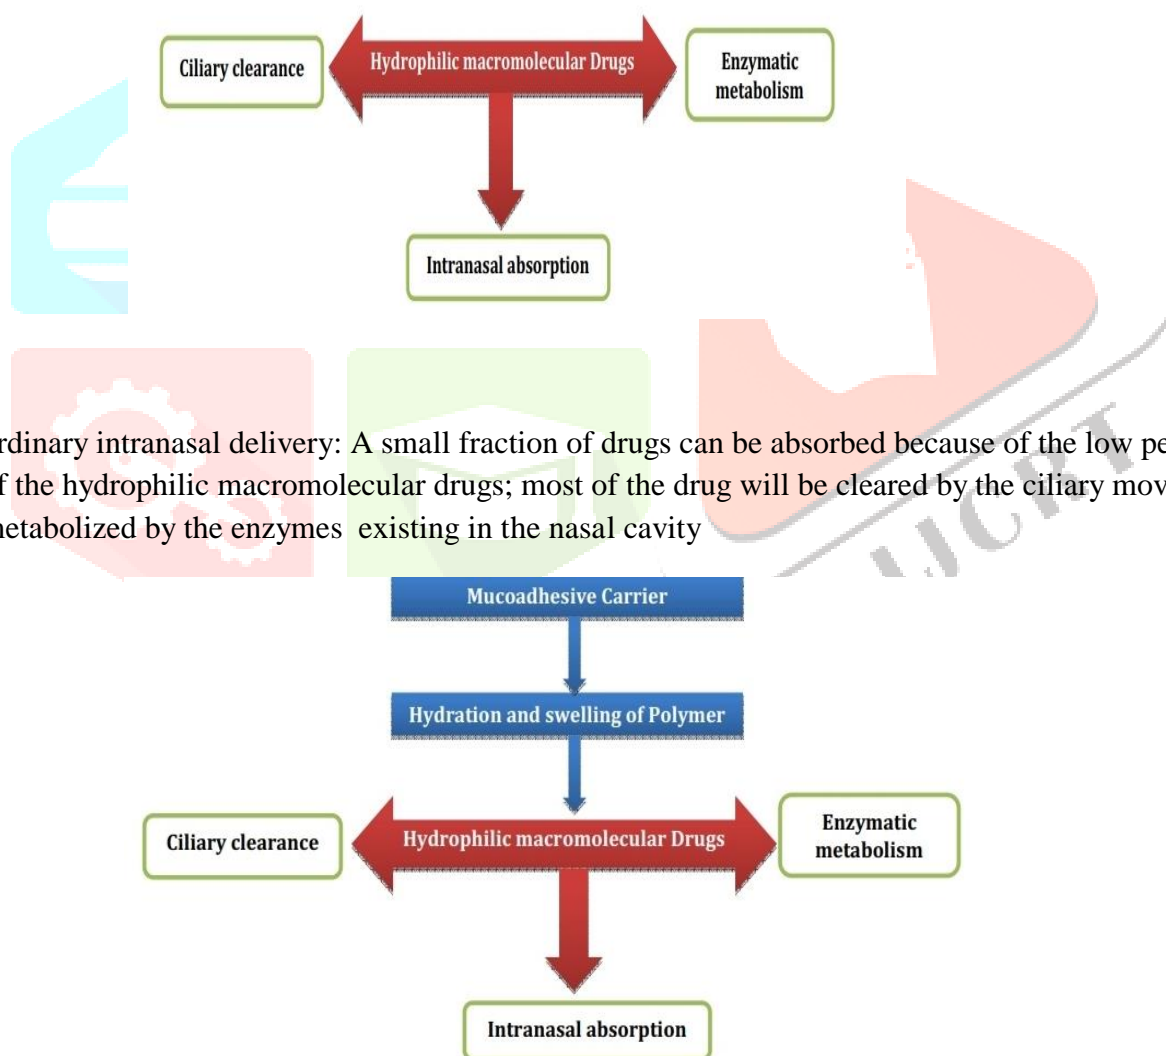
Ciliary clearance

Hydrophilic macromolecular Drugs

Enzymatic metabolism

Intranasal absorption

rdinary intranasal delivery: A small fraction of drugs can be absorbed because of the low pe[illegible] f the hydrophilic macromolecular drugs; most of the drug will be cleared by the ciliary mov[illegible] netabolized by the enzymes existing in the nasal cavity

Mucoadhesive Carrier

Hydration and swelling of Polymer

Ciliary clearance

Hydrophilic macromolecular Drugs

Enzymatic metabolism

Intranasal absorption